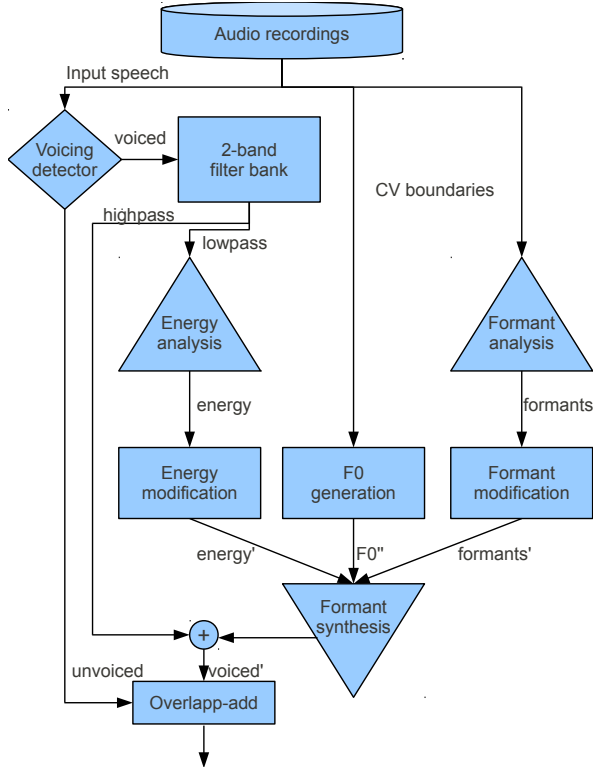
Audio recordings

Input speech

Voicing detector

voiced

2-band filter bank

CV boundaries

highpass

lowpass

Energy analysis

Formant analysis

energy

formants

Energy modification

F0 generation

Formant modification

energy'

F0''

formants'

Formant synthesis

+

unvoiced

voiced'

Overlapp-add